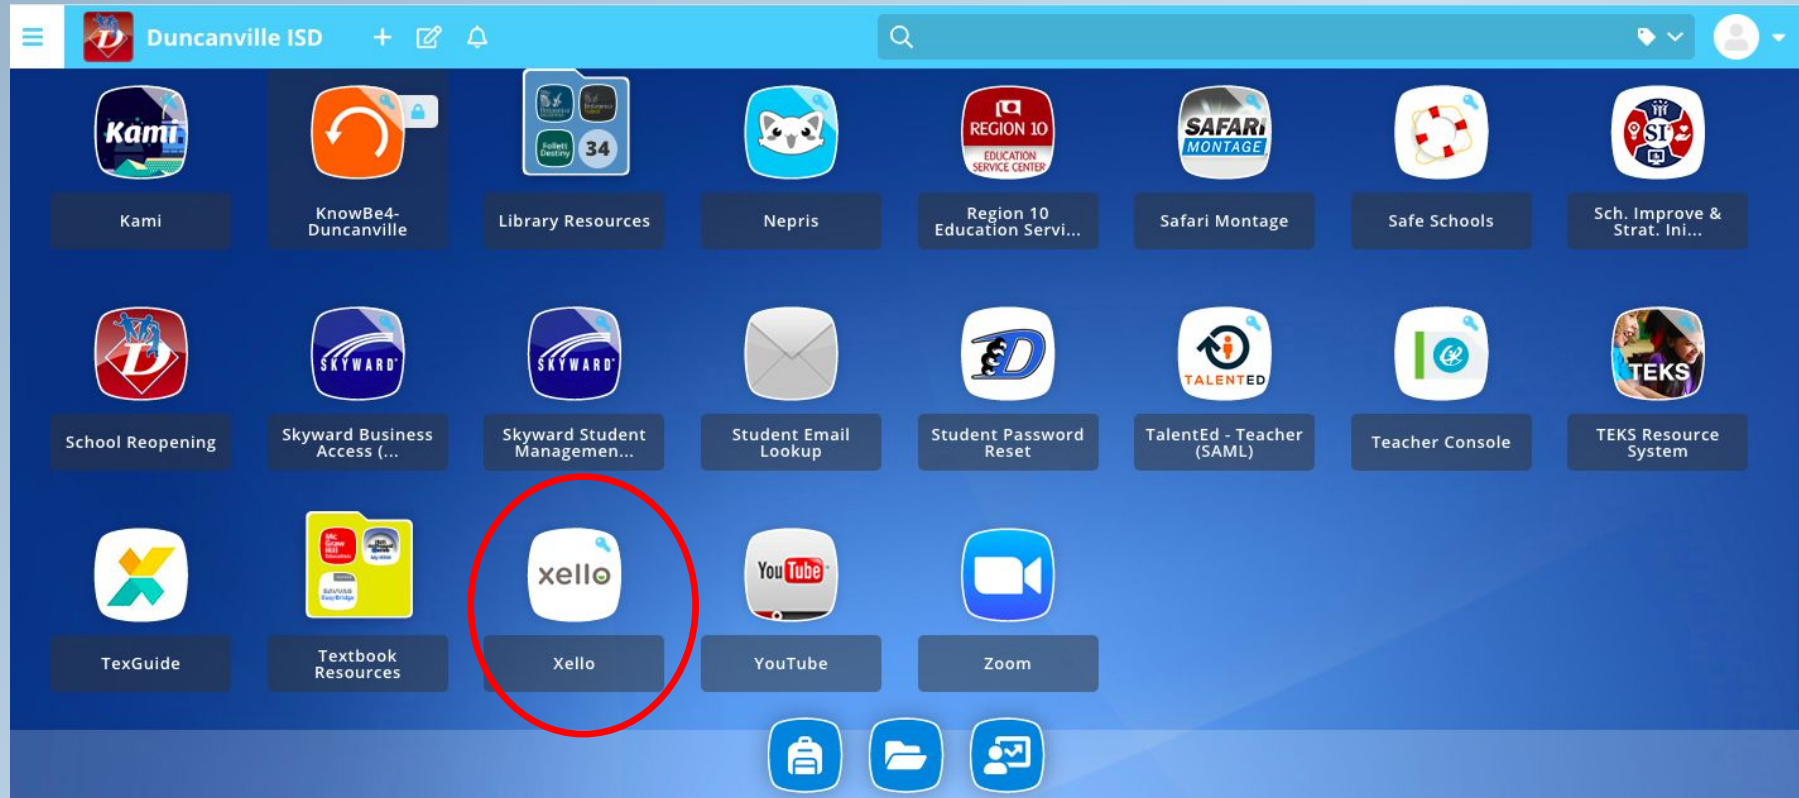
Duncanville ISD

Kami
Kami

KnowBe4-Duncanville

34
Library Resources

Nepris

REGION 10 EDUCATION SERVICE CENTER
Region 10 Education Servi...

SAFARI MONTAGE
Safari Montage

Safe Schools

SI
Sch. Improve & Strat. Ini...

School Reopening

SKYWARD
Skyward Business Access (...

SKYWARD
Skyward Student Managemen...

Student Email Lookup

Student Password Reset

TALENTED
TalentEd - Teacher (SAML)

Teacher Console

TEKS
TEKS Resource System

TexGuide

Textbook Resources

xello
Xello

YouTube
YouTube

Zoom